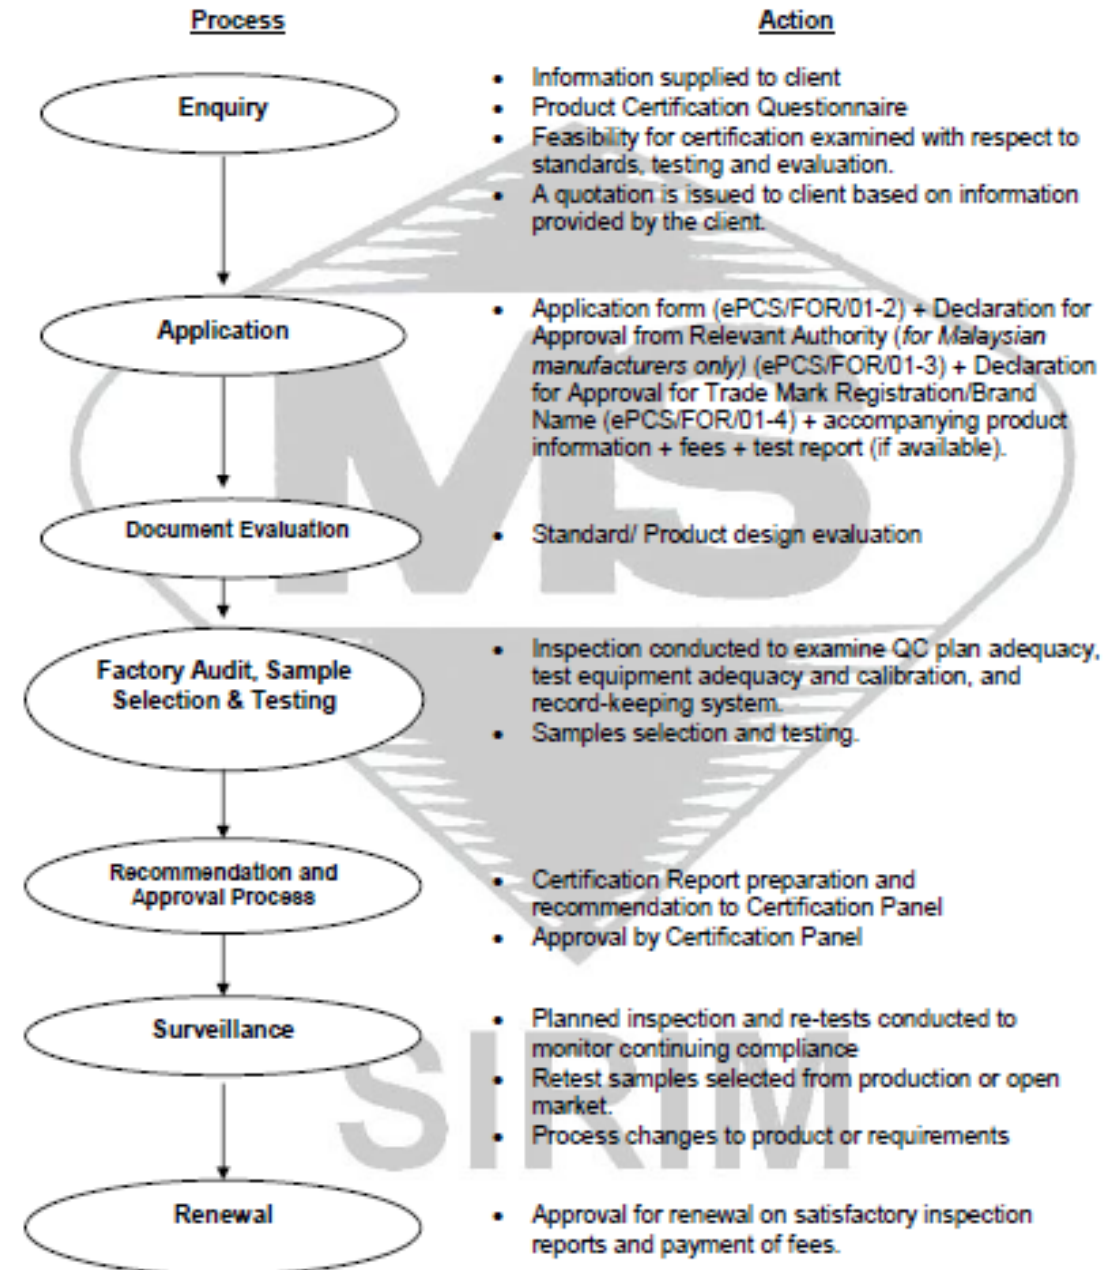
| Process | Action |
|---|---|
| Enquiry | • Information supplied to client<br>• Product Certification Questionnaire<br>• Feasibility for certification examined with respect to standards, testing and evaluation.<br>• A quotation is issued to client based on information provided by the client. |
| Application | • Application form (ePCS/FOR/01-2) + Declaration for Approval from Relevant Authority (*for Malaysian manufacturers only*) (ePCS/FOR/01-3) + Declaration for Approval for Trade Mark Registration/Brand Name (ePCS/FOR/01-4) + accompanying product information + fees + test report (if available). |
| Document Evaluation | • Standard/ Product design evaluation |
| Factory Audit, Sample Selection & Testing | • Inspection conducted to examine QC plan adequacy, test equipment adequacy and calibration, and record-keeping system.<br>• Samples selection and testing. |
| Recommendation and Approval Process | • Certification Report preparation and recommendation to Certification Panel<br>• Approval by Certification Panel |
| Surveillance | • Planned inspection and re-tests conducted to monitor continuing compliance<br>• Retest samples selected from production or open market.<br>• Process changes to product or requirements |
| Renewal | • Approval for renewal on satisfactory inspection reports and payment of fees. |

MS

SIRIM